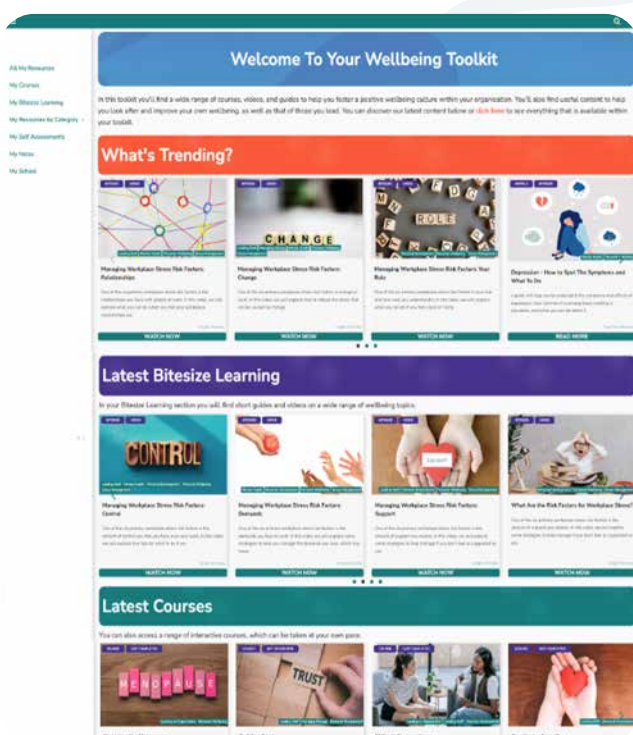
All My Resources
My Courses
My Bitesize Learning
My Resources by Category
My Self Assessments
My Notes
My School

Welcome To Your Wellbeing Toolkit

In this toolkit you'll find a wide range of courses, videos, and guides to help you foster a positive wellbeing culture within your organisation. You'll also find useful content to help you look after and improve your own wellbeing, as well as that of those you lead. You can discover our latest content below or click here to see everything that is available within your toolkit.

What's Trending?

Managing Workplace Stress Risk Factors: Relationships

CHANGE

Managing Workplace Stress Risk Factors: Change

ROLE

Managing Workplace Stress Risk Factors: Your Role

Depression - How to Spot The Symptoms and What To Do

WATCH NOW
WATCH NOW
WATCH NOW
READ MORE

Latest Bitesize Learning

In your Bitesize Learning section you will find short guides and videos on a wide range of wellbeing topics.

CONTROL

Managing Workplace Stress Risk Factors: Control

Managing Workplace Stress Risk Factors: Demands

Managing Workplace Stress Risk Factors: Support

What Are the Risk Factors for Workplace Stress?

WATCH NOW
WATCH NOW
WATCH NOW
WATCH NOW

Latest Courses

You can also access a range of interactive courses, which can be taken at your own pace.

MENOPAUSE
TRUST